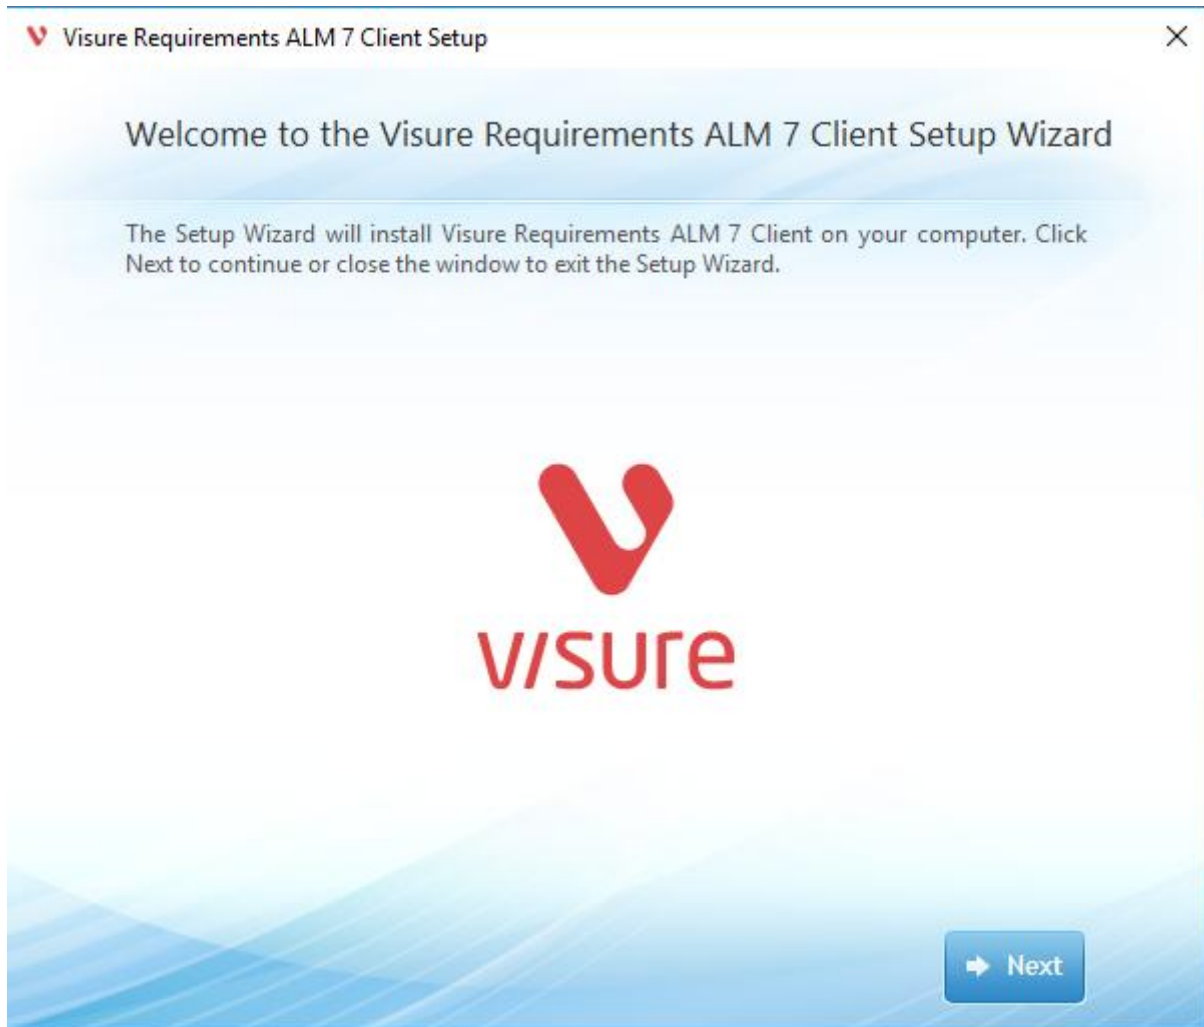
Visure Requirements ALM 7 Client Setup

×

Welcome to the Visure Requirements ALM 7 Client Setup Wizard

The Setup Wizard will install Visure Requirements ALM 7 Client on your computer. Click Next to continue or close the window to exit the Setup Wizard.

visure

Next